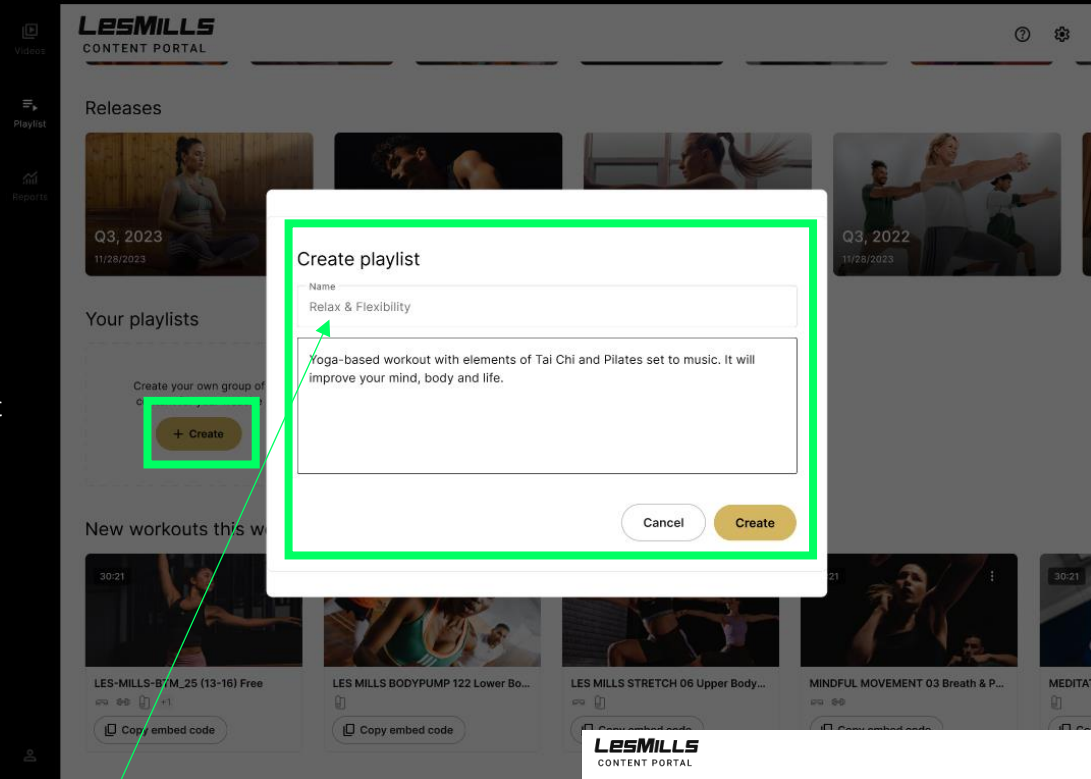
Videos

Playlist

Reports

LESMILLS
CONTENT PORTAL

Releases

Q3, 2023
11/28/2023

Q3, 2022
11/28/2023

Your playlists

Create your own group of c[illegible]

+ Create

Create playlist

Name
Relax & Flexibility

Yoga-based workout with elements of Tai Chi and Pilates set to music. It will improve your mind, body and life.

Cancel

Create

New workouts this w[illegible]

30:21

LES-MILLS-BTM_25 (13-16) Free

+1

Copy embed code

LES MILLS BODYPUMP 122 Lower Bo...

Copy embed code

LES MILLS STRETCH 06 Upper Body...

Copy embed code

21

MINDFUL MOVEMENT 03 Breath & P...

Copy embed code

30:21

MEDITA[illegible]

LESMILLS
CONTENT PORTAL